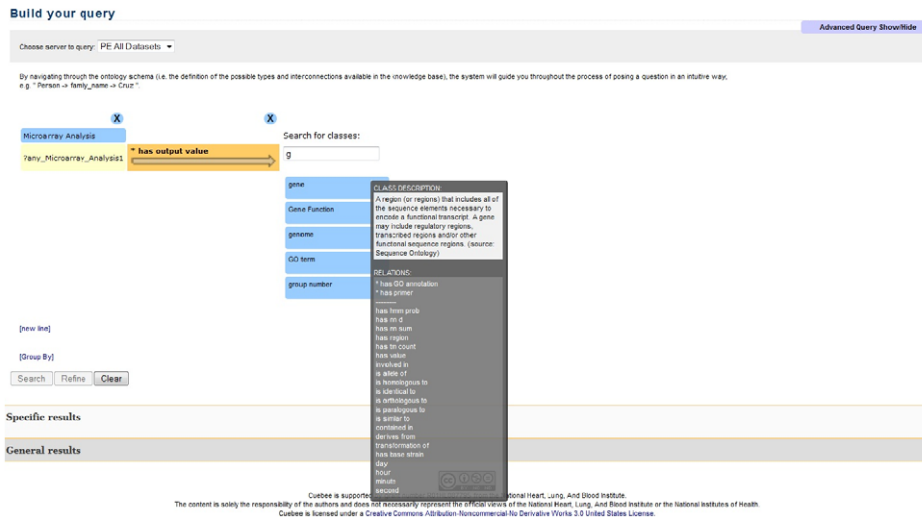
Build your query

Advanced Query Show/Hide

Choose server to query: PE All Datasets

By navigating through the ontology schema (i.e. the definition of the possible types and interconnections available in the knowledge base), the system will guide you throughout the process of posing a question in an intuitive way, e.g. " Person -> family_name -> Cruz ".

X

X

Microarray Analysis

?any_Microarray_Analysis1

* has output value

Search for classes:

g

gene

Gene Function

genome

GO term

group number

CLASS DESCRIPTION:

A region (or regions) that includes all of the sequence elements necessary to encode a functional transcript. A gene may include regulatory regions, transcribed regions and/or other functional sequence regions. (source: Sequence Ontology)

RELATIONS:

* has GO annotation
* has primer
--------
has hmm prob
has m d
has m sum
has region
has tn count
has value
involved in
is allele of
is homologous to
is identical to
is orthologous to
is paralogous to
is similar to
contained in
derives from
transformation of
has base strain
day
hour
minute
second

[new line]

[Group By]

Search Refine Clear

Specific results

General results

Cuebee is supported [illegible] National Heart, Lung, And Blood Institute.
The content is solely the responsibility of the authors and does not necessarily represent the official views of the National Heart, Lung, And Blood Institute or the National Institutes of Health.
Cuebee is licensed under a Creative Commons Attribution-Noncommercial-No Derivative Works 3.0 United States License.